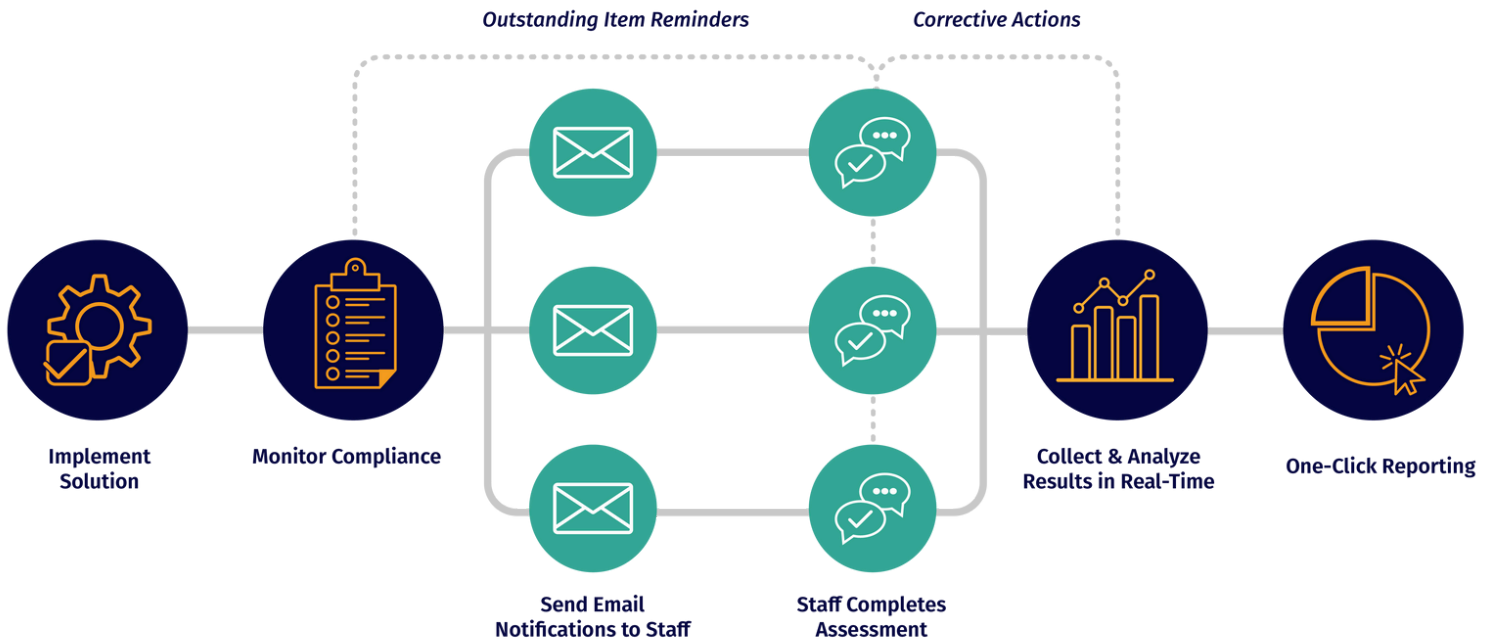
Outstanding Item Reminders

Corrective Actions

Implement Solution

Monitor Compliance

Collect & Analyze Results in Real-Time

One-Click Reporting

Send Email Notifications to Staff

Staff Completes Assessment